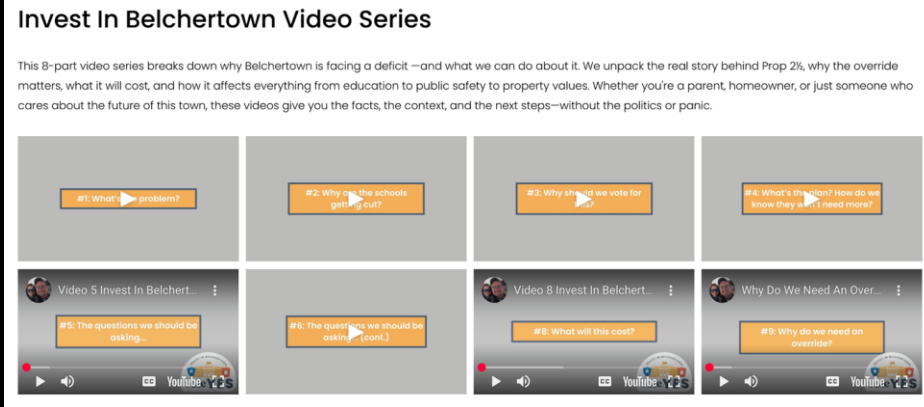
Invest In Belchertown Video Series

This 8-part video series breaks down why Belchertown is facing a deficit —and what we can do about it. We unpack the real story behind Prop 2½, why the override matters, what it will cost, and how it affects everything from education to public safety to property values. Whether you're a parent, homeowner, or just someone who cares about the future of this town, these videos give you the facts, the context, and the next steps—without the politics or panic.

#1: What's the problem?

#2: Why are the schools getting cut?

#3: Why should we vote for this?

#4: What's the plan? How do we know they won't need more?

Video 5 Invest In Belchert...

#5: The questions we should be asking...

YouTube

#6: The questions we should be asking... (cont.)

Video 8 Invest In Belchert...

#8: What will this cost?

YouTube

Why Do We Need An Over...

#9: Why do we need an override?

YouTube